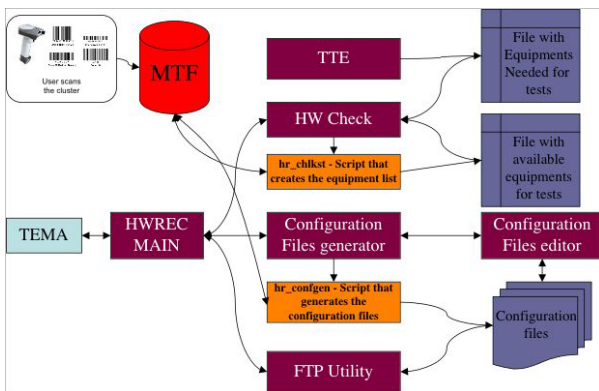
User scans the cluster

MTF

TTE

File with Equipments Needed for tests

HW Check

hr_chlkst - Script that creates the equipment list

File with available equipments for tests

TEMA

HWREC MAIN

Configuration Files generator

Configuration Files editor

hr_confgen - Script that generates the configuration files

Configuration files

FTP Utility